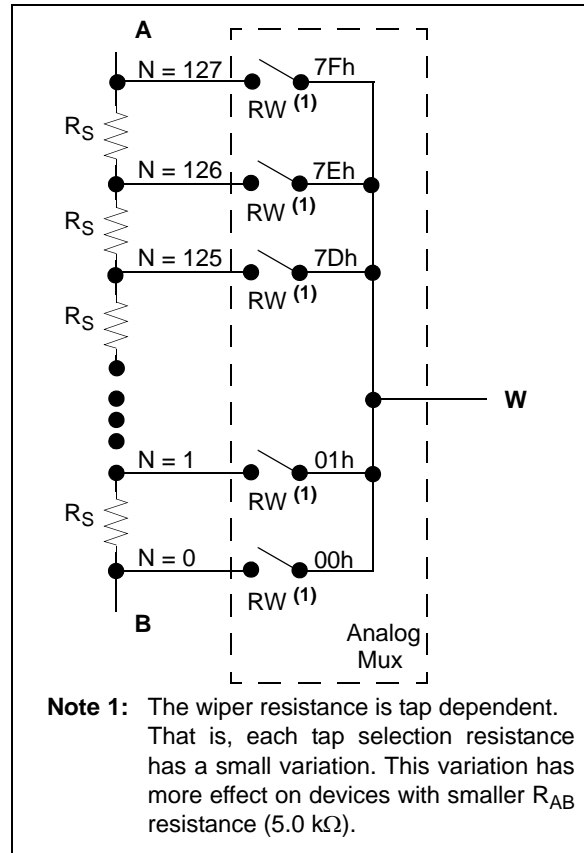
A

N = 127

7Fh

RW (1)

$R_S$

N = 126

7Eh

RW (1)

$R_S$

N = 125

7Dh

RW (1)

$R_S$

W

N = 1

01h

RW (1)

$R_S$

N = 0

00h

RW (1)

B

Analog Mux

**Note 1:** The wiper resistance is tap dependent. That is, each tap selection resistance has a small variation. This variation has more effect on devices with smaller $R_{AB}$ resistance (5.0 kΩ).